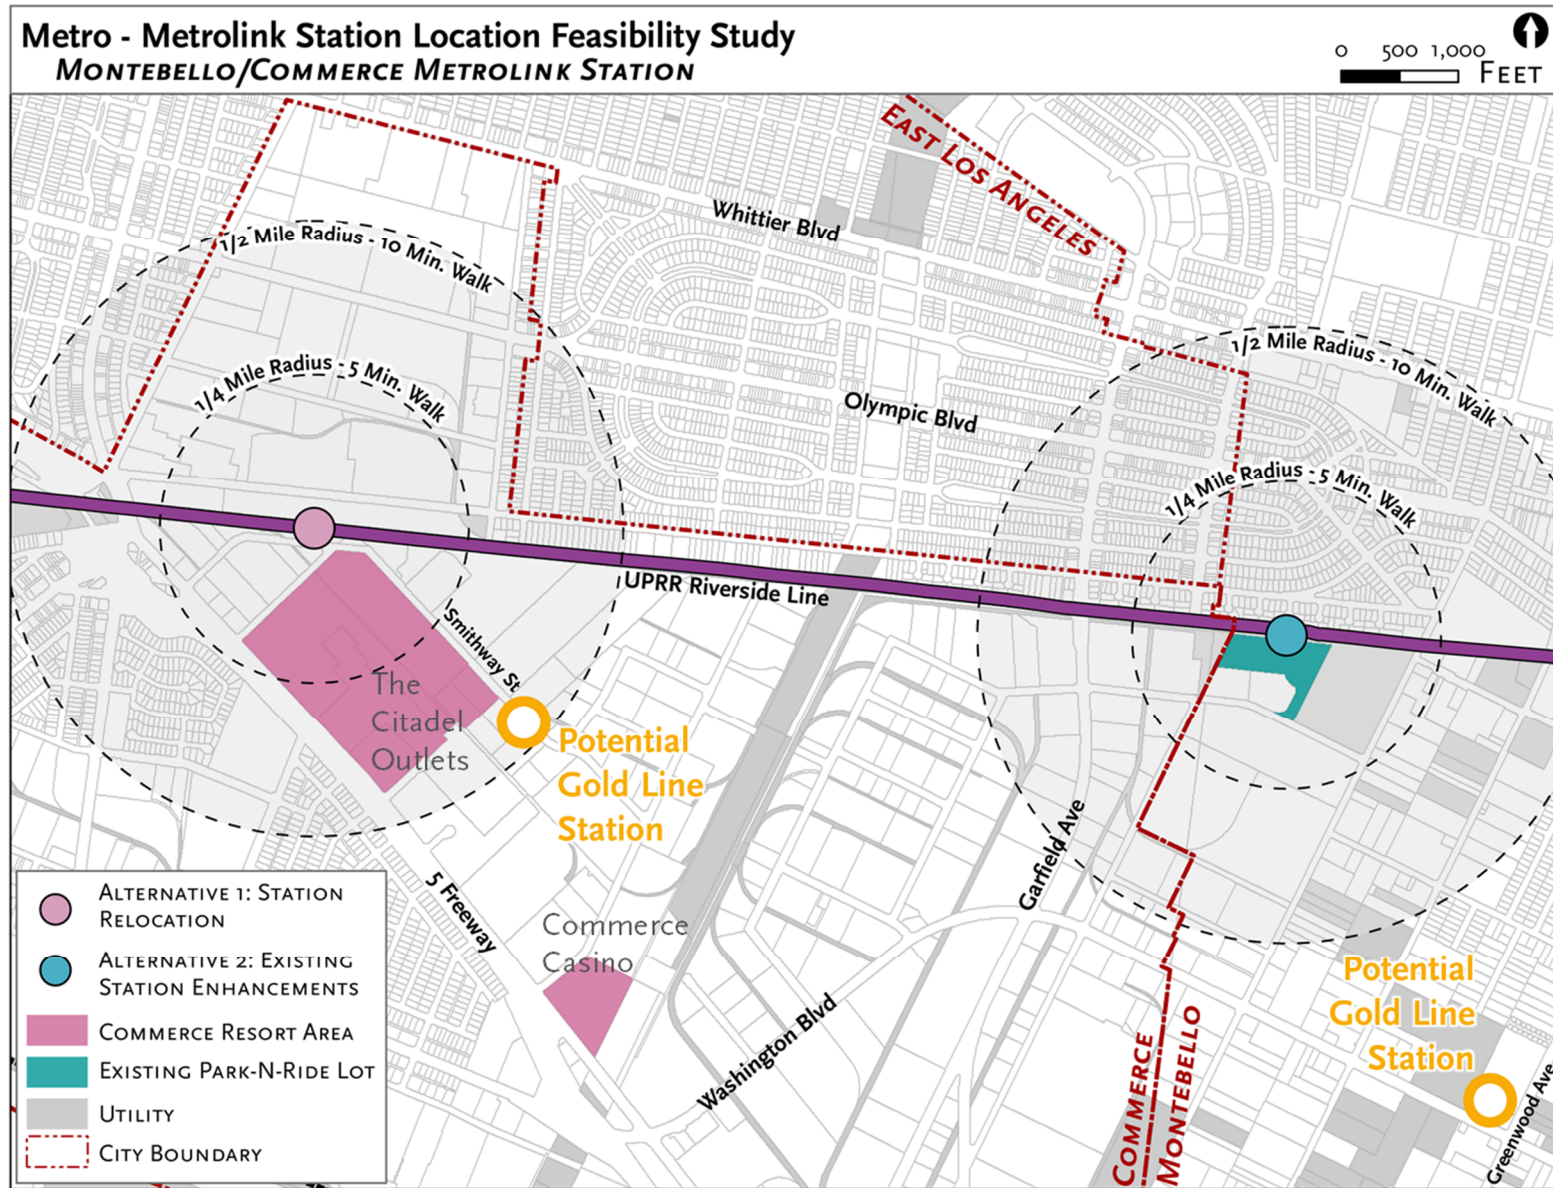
Metro - Metrolink Station Location Feasibility Study
Montebello/Commerce Metrolink Station

0 500 1,000
Feet

East Los Angeles

Whittier Blvd

1/2 Mile Radius - 10 Min. Walk

1/4 Mile Radius - 5 Min. Walk

Olympic Blvd

1/2 Mile Radius - 10 Min. Walk

1/4 Mile Radius - 5 Min. Walk

UPRR Riverside Line

Smithway St

The Citadel Outlets

Potential Gold Line Station

Garfield Ave

5 Freeway

Commerce Casino

Washington Blvd

Commerce

Montebello

Potential Gold Line Station

Greenwood Ave

Alternative 1: Station Relocation
Alternative 2: Existing Station Enhancements
Commerce Resort Area
Existing Park-N-Ride Lot
Utility
City Boundary